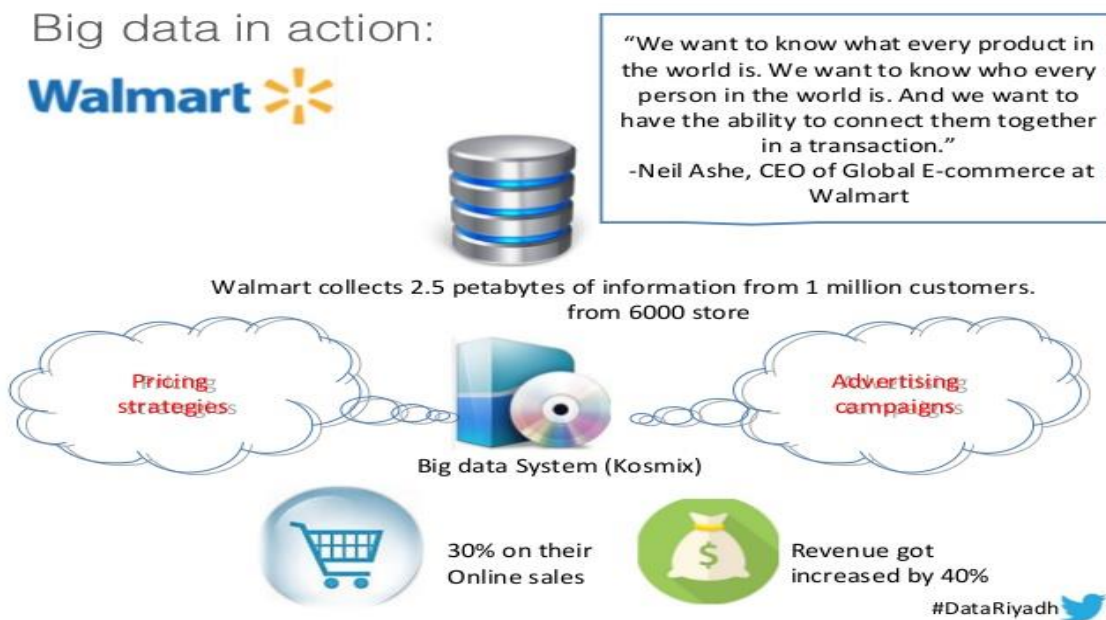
Big data in action:

Walmart

"We want to know what every product in the world is. We want to know who every person in the world is. And we want to have the ability to connect them together in a transaction."
-Neil Ashe, CEO of Global E-commerce at Walmart

Walmart collects 2.5 petabytes of information from 1 million customers. from 6000 store

Pricing strategies

Advertising campaigns

Big data System (Kosmix)

30% on their Online sales

$

Revenue got increased by 40%

#DataRiyadh